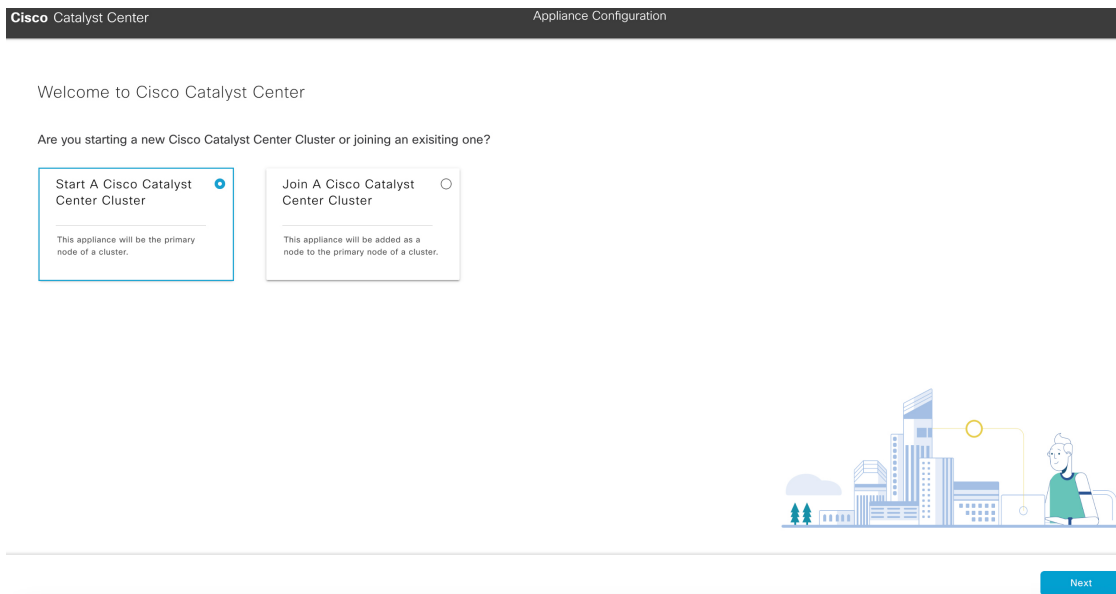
Cisco Catalyst Center

Appliance Configuration

Welcome to Cisco Catalyst Center

Are you starting a new Cisco Catalyst Center Cluster or joining an exisiting one?

Start A Cisco Catalyst Center Cluster

This appliance will be the primary node of a cluster.

Join A Cisco Catalyst Center Cluster

This appliance will be added as a node to the primary node of a cluster.

Next